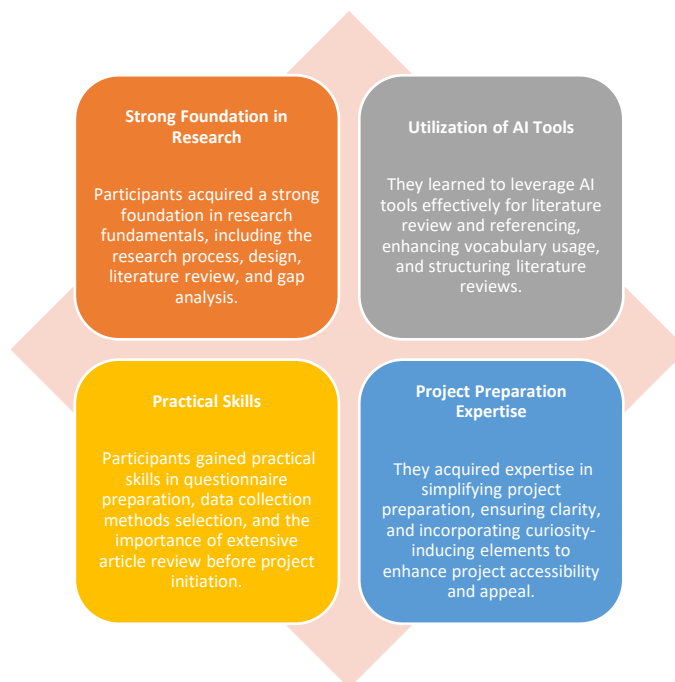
Strong Foundation in Research

Participants acquired a strong foundation in research fundamentals, including the research process, design, literature review, and gap analysis.

Utilization of AI Tools

They learned to leverage AI tools effectively for literature review and referencing, enhancing vocabulary usage, and structuring literature reviews.

Practical Skills

Participants gained practical skills in questionnaire preparation, data collection methods selection, and the importance of extensive article review before project initiation.

Project Preparation Expertise

They acquired expertise in simplifying project preparation, ensuring clarity, and incorporating curiosity-inducing elements to enhance project accessibility and appeal.